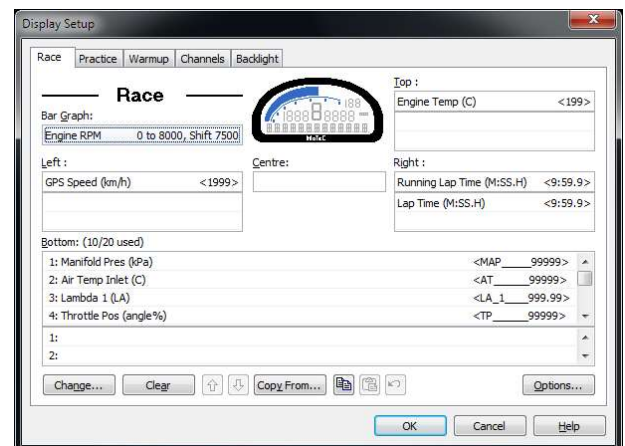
Display Setup

Race | Practice | Warmup | Channels | Backlight

Race

Bar Graph:
Engine RPM 0 to 8000, Shift 7500

Top :
Engine Temp (C) <199>

Left :
GPS Speed (km/h) <1999>

Centre:

Right :
Running Lap Time (M:SS.H) <9:59.9>
Lap Time (M:SS.H) <9:59.9>

Bottom: (10/20 used)

| | |
|---|---|
| 1: Manifold Pres (kPa) | <MAP____99999> |
| 2: Air Temp Inlet (C) | <AT____99999> |
| 3: Lambda 1 (LA) | <LA_1____999.99> |
| 4: Throttle Pos (angle%) | <TP____99999> |

1:
2:

Change... Clear Copy From... Options...

OK Cancel Help